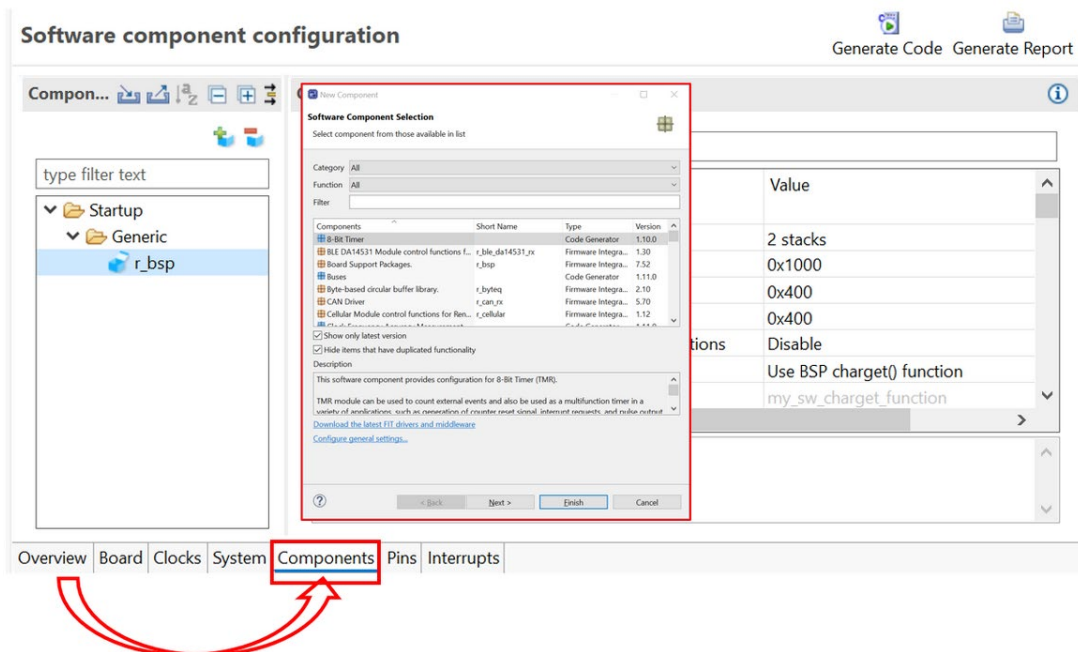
Software component configuration

Generate Code Generate Report

Compon...

type filter text

Startup
Generic
r_bsp

New Component

Software Component Selection
Select component from those available in list

Category All
Function All
Filter

| Components | Short Name | Type | Version |
|---|---|---|---|
| 8-Bit Timer | | Code Generator | 1.10.0 |
| BLE DA14531 Module control functions f... | r_ble_da14531_rx | Firmware Integra... | 1.30 |
| Board Support Packages. | r_bsp | Firmware Integra... | 7.52 |
| Buses | | Code Generator | 1.11.0 |
| Byte-based circular buffer library. | r_byteq | Firmware Integra... | 2.10 |
| CAN Driver | r_can_rx | Firmware Integra... | 5.70 |
| Cellular Module control functions for Ren... | r_cellular | Firmware Integra... | 1.12 |

Show only latest version
Hide items that have duplicated functionality

Description
This software component provides configuration for 8-Bit Timer (TMR).

TMR module can be used to count external events and also be used as a multifunction timer in a variety of applications, such as generation of counter reset signal, interrupt requests, and pulse output

Download the latest FIT drivers and middleware
Configure general settings...

< Back Next > Finish Cancel

Value
2 stacks
0x1000
0x400
0x400
tions Disable
Use BSP charget() function
my_sw_charget_function

Overview Board Clocks System Components Pins Interrupts